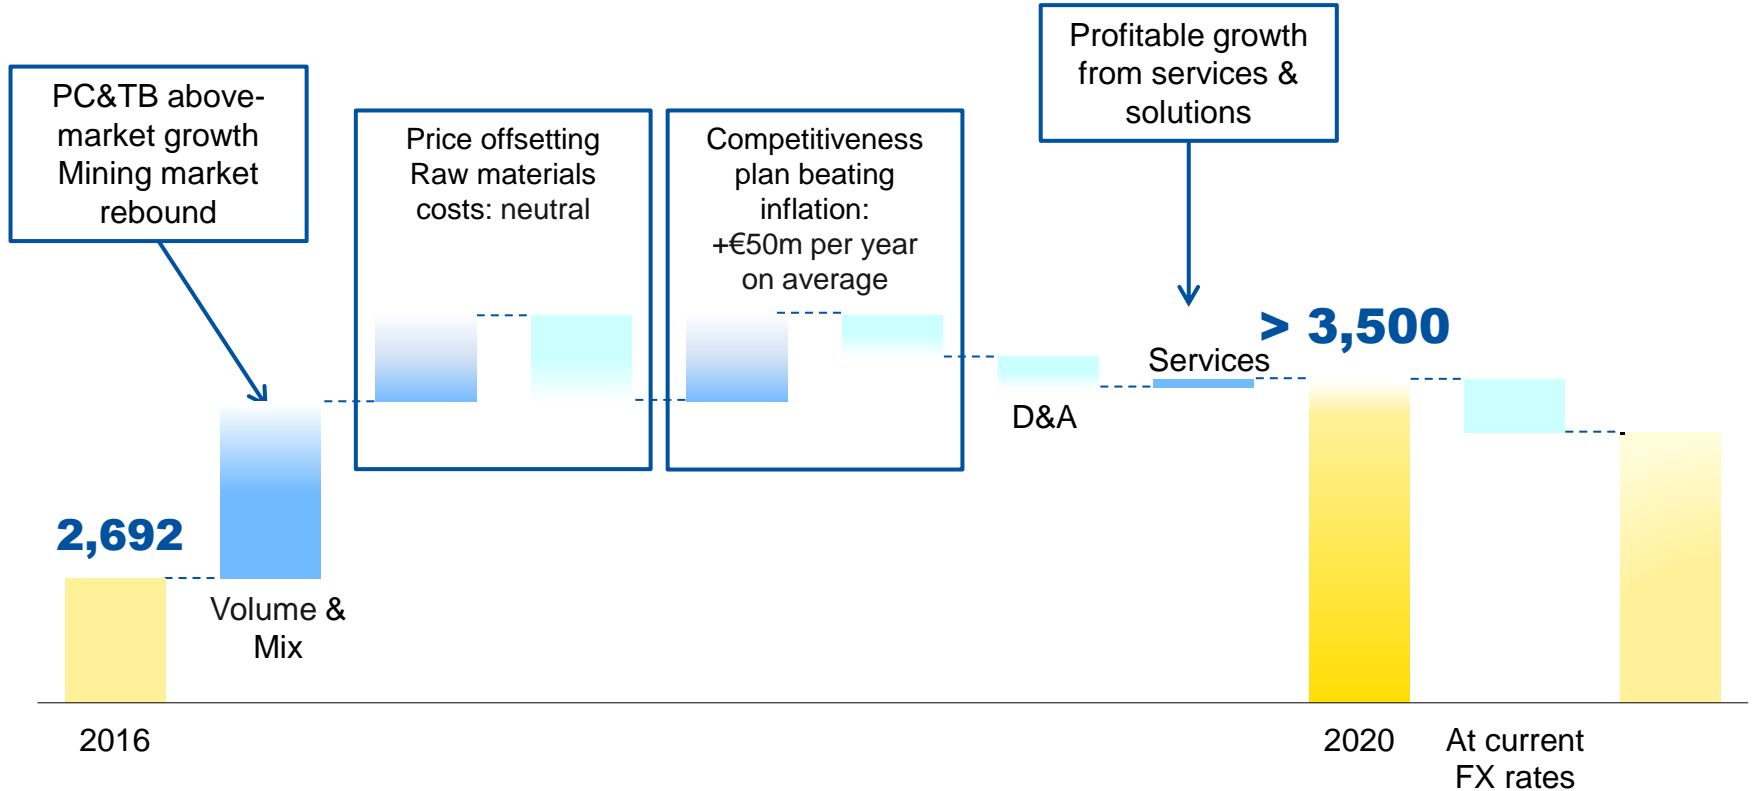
PC&TB above-market growth
Mining market rebound

Price offsetting
Raw materials costs: neutral

Competitiveness plan beating inflation:
+€50m per year on average

Profitable growth from services & solutions

> 3,500

2,692

Volume & Mix

D&A

Services

2016

2020

At current FX rates